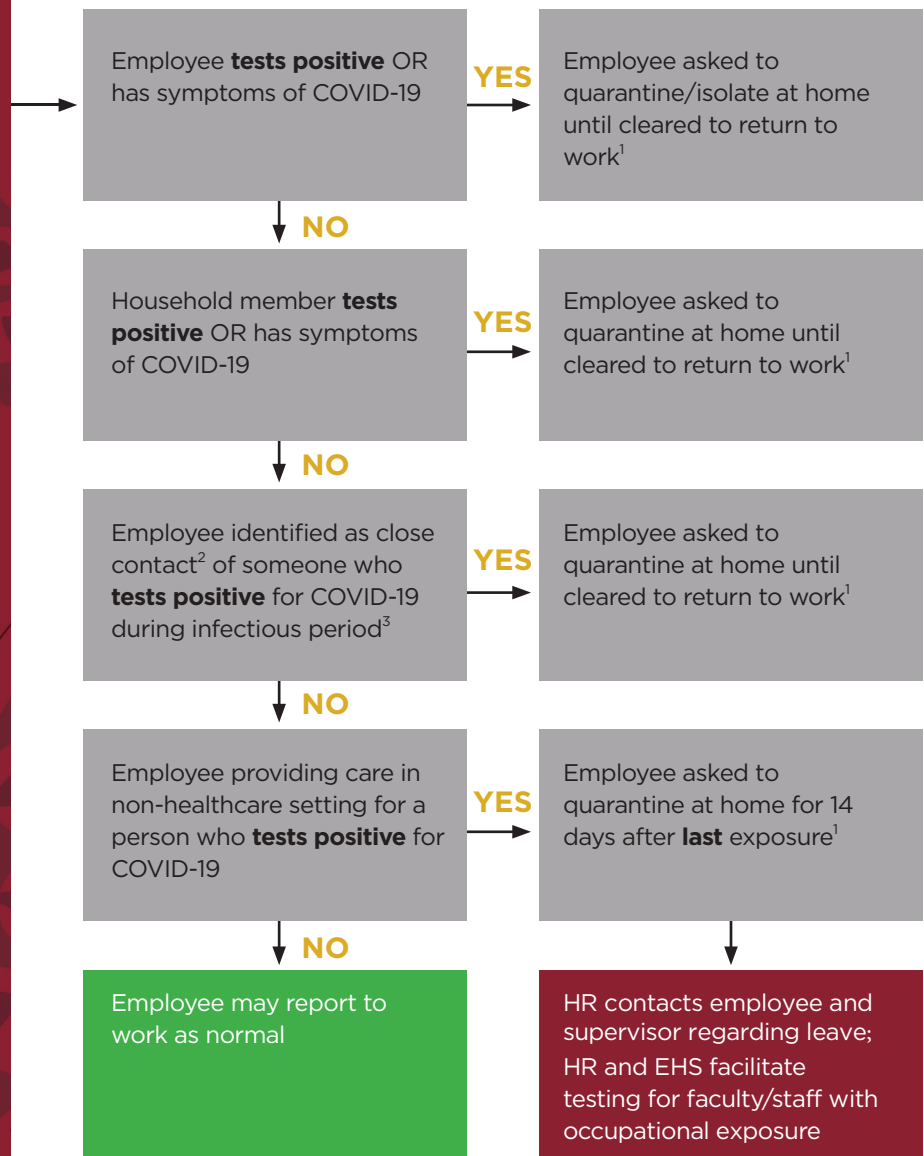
Employee **tests positive** OR has symptoms of COVID-19

YES

Employee asked to quarantine/isolate at home until cleared to return to work$^1$

NO

Household member **tests positive** OR has symptoms of COVID-19

YES

Employee asked to quarantine at home until cleared to return to work$^1$

NO

Employee identified as close contact$^2$ of someone who **tests positive** for COVID-19 during infectious period$^3$

YES

Employee asked to quarantine at home until cleared to return to work$^1$

NO

Employee providing care in non-healthcare setting for a person who **tests positive** for COVID-19

YES

Employee asked to quarantine at home for 14 days after **last** exposure$^1$

NO

Employee may report to work as normal

HR contacts employee and supervisor regarding leave;
HR and EHS facilitate testing for faculty/staff with occupational exposure